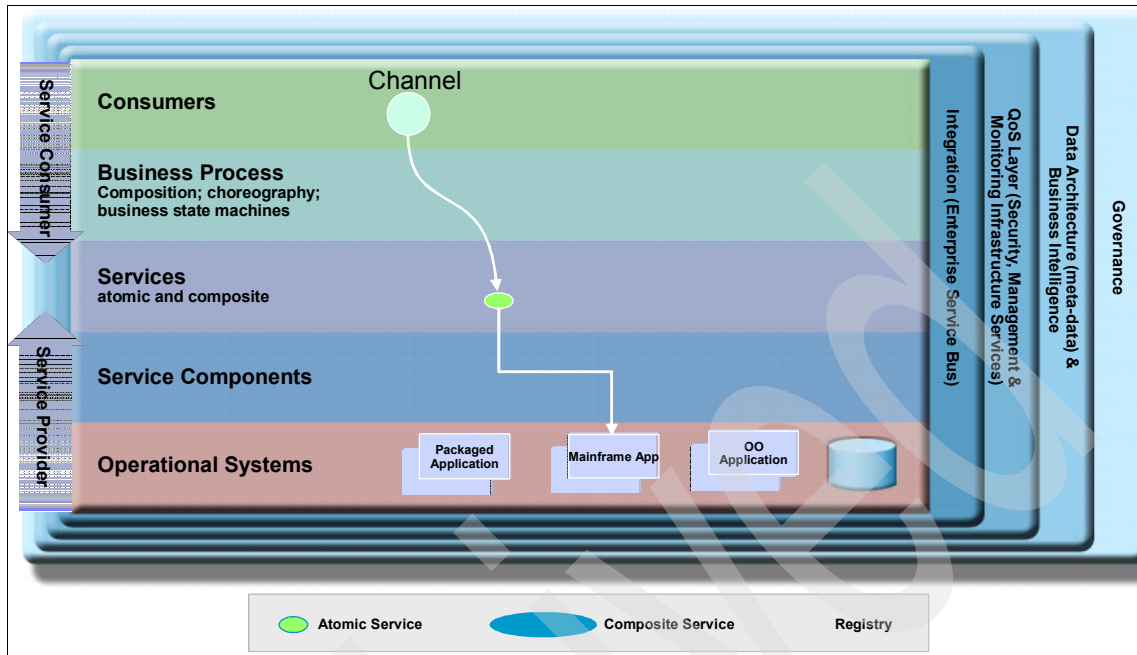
Service Consumer

Service Provider

Channel

Consumers

Business Process
Composition; choreography; business state machines

Services
atomic and composite

Service Components

Operational Systems

Packaged Application

Mainframe App

OO Application

Integration (Enterprise Service Bus)

QoS Layer (Security, Management & Monitoring Infrastructure Services)

Data Architecture (meta-data) & Business Intelligence

Governance

Atomic Service

Composite Service

Registry